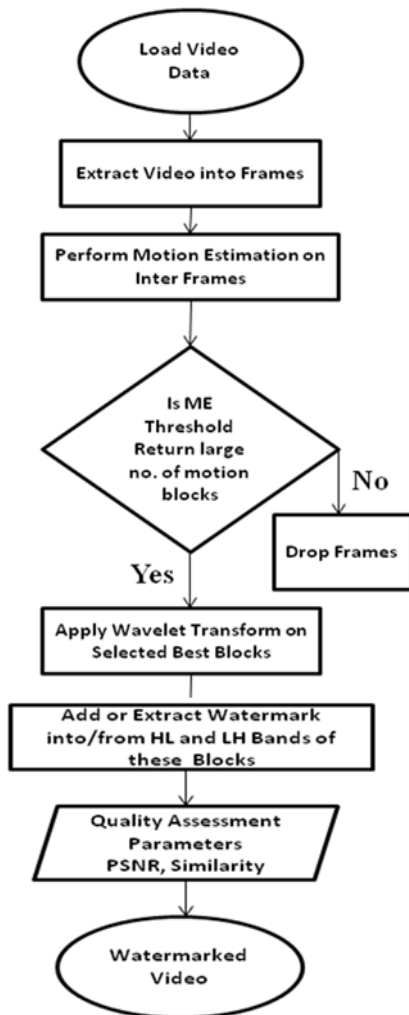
Load Video Data

Extract Video into Frames

Perform Motion Estimation on Inter Frames

Is ME Threshold Return large no. of motion blocks

No

Drop Frames

Yes

Apply Wavelet Transform on Selected Best Blocks

Add or Extract Watermark into/from HL and LH Bands of these Blocks

Quality Assessment Parameters PSNR, Similarity

Watermarked Video